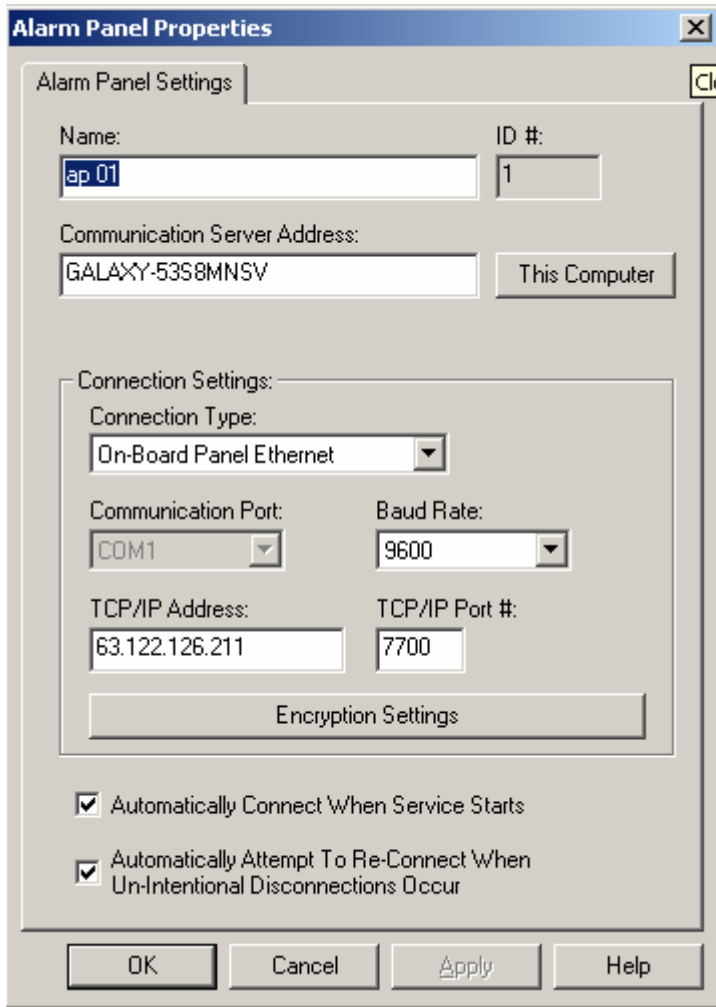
Alarm Panel Properties

Alarm Panel Settings

Cl

Name:

ap 01

ID #:

1

Communication Server Address:

GALAXY-53S8MNSV

This Computer

Connection Settings:

Connection Type:

On-Board Panel Ethernet

Communication Port:

COM1

Baud Rate:

9600

TCP/IP Address:

63.122.126.211

TCP/IP Port #:

7700

Encryption Settings

Automatically Connect When Service Starts

Automatically Attempt To Re-Connect When Un-Intentional Disconnections Occur

OK

Cancel

Apply

Help